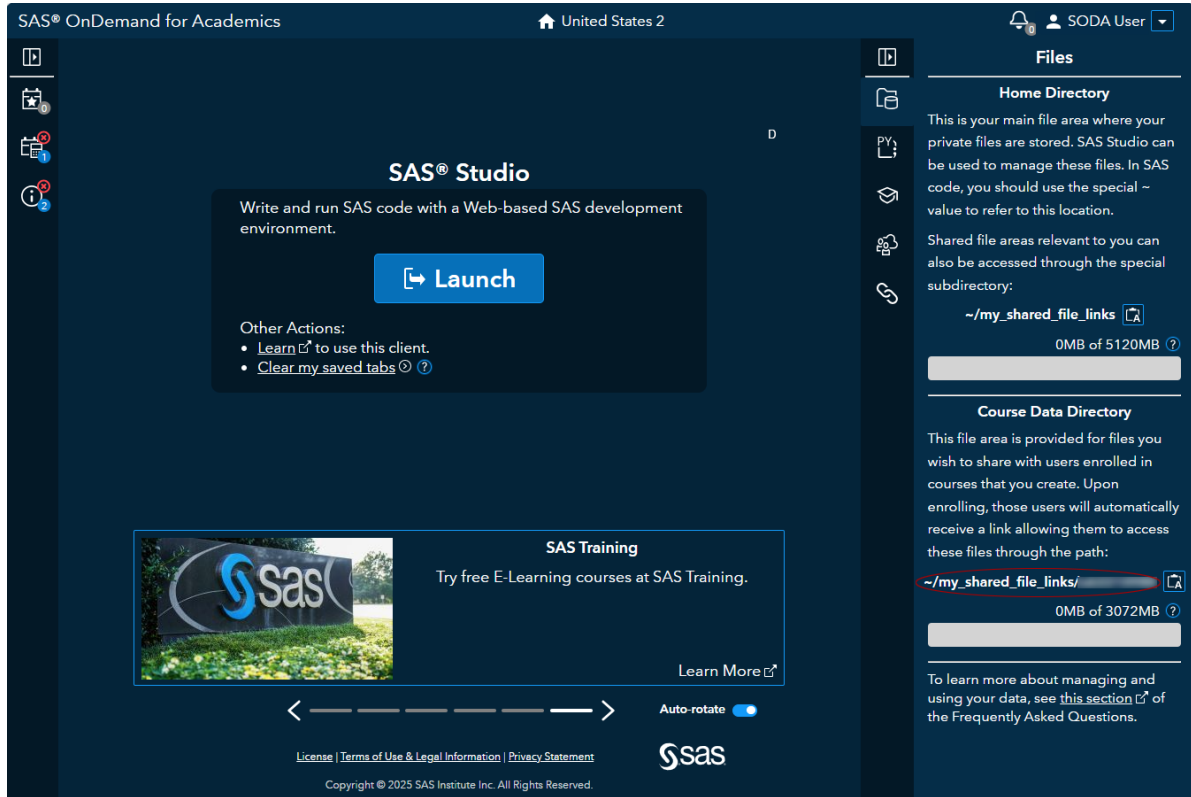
SAS® OnDemand for Academics

United States 2

0

SODA User

0

1

2

D

SAS® Studio

Write and run SAS code with a Web-based SAS development environment.

Launch

Other Actions:
• Learn to use this client.
• Clear my saved tabs ?

SAS Training

Try free E-Learning courses at SAS Training.

Learn More

sas

Auto-rotate

License | Terms of Use & Legal Information | Privacy Statement

sas

Copyright © 2025 SAS Institute Inc. All Rights Reserved.

PY

Files

Home Directory

This is your main file area where your private files are stored. SAS Studio can be used to manage these files. In SAS code, you should use the special ~ value to refer to this location.

Shared file areas relevant to you can also be accessed through the special subdirectory:

~/my_shared_file_links

0MB of 5120MB ?

Course Data Directory

This file area is provided for files you wish to share with users enrolled in courses that you create. Upon enrolling, those users will automatically receive a link allowing them to access these files through the path:

~/my_shared_file_links/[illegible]

0MB of 3072MB ?

To learn more about managing and using your data, see this section of the Frequently Asked Questions.